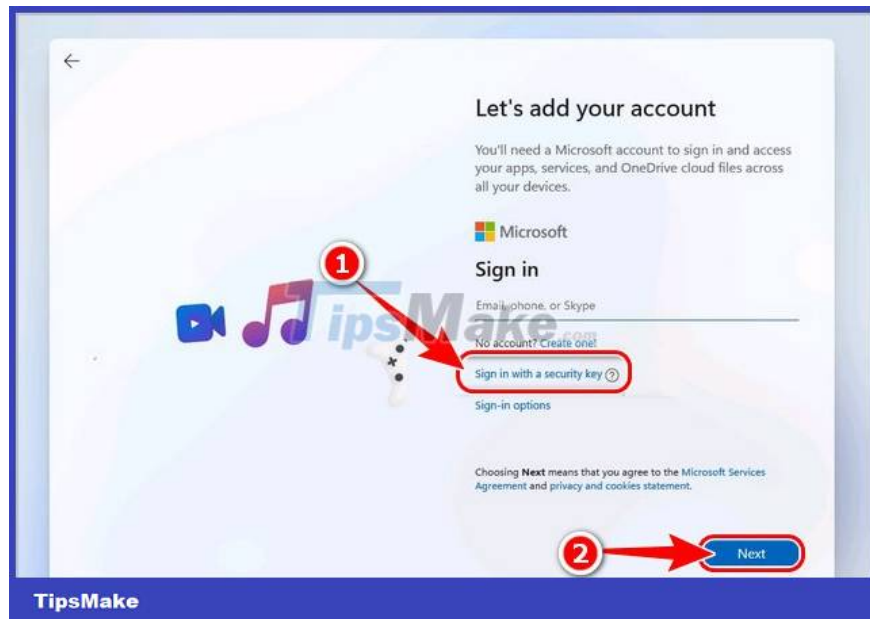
Let's add your account

You'll need a Microsoft account to sign in and access your apps, services, and OneDrive cloud files across all your devices.

Microsoft

Sign in

Email, phone, or Skype

No account? Create one!

1

Sign in with a security key ?

Sign-in options

TipsMake.com

Choosing Next means that you agree to the Microsoft Services Agreement and privacy and cookies statement.

2

Next

TipsMake